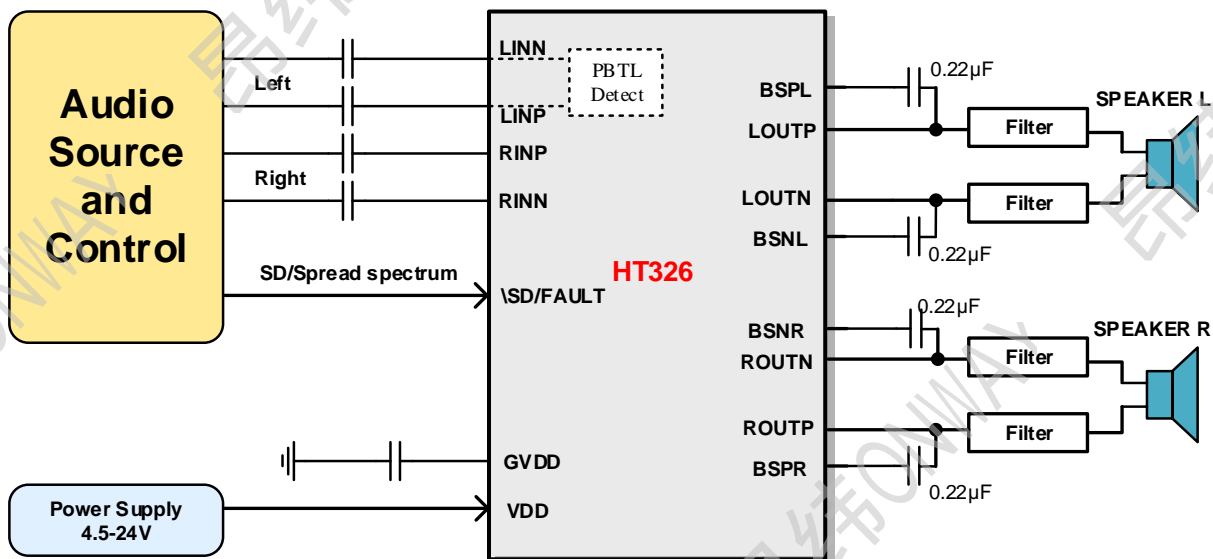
Audio Source and Control

Left

Right

SD/Spread spectrum

Power Supply 4.5-24V

LINN

PBTL Detect

LINP

RINP

RINN

\SD/FAULT

HT326

GVDD

VDD

BSPL

LOUTP

LOUTN

BSNL

BSNR

ROUTN

ROUTP

BSPR

0.22μF

0.22μF

0.22μF

0.22μF

Filter

Filter

Filter

Filter

SPEAKER L

SPEAKER R